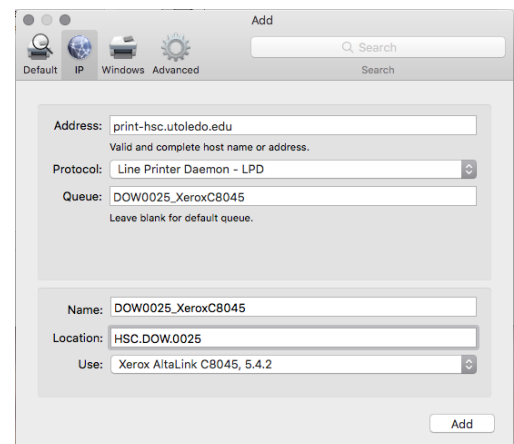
Add

Default IP Windows Advanced

Search

Search

Address: print-hsc.utoledo.edu

Valid and complete host name or address.

Protocol: Line Printer Daemon - LPD

Queue: DOW0025_XeroxC8045

Leave blank for default queue.

Name: DOW0025_XeroxC8045

Location: HSC.DOW.0025

Use: Xerox AltaLink C8045, 5.4.2

Add